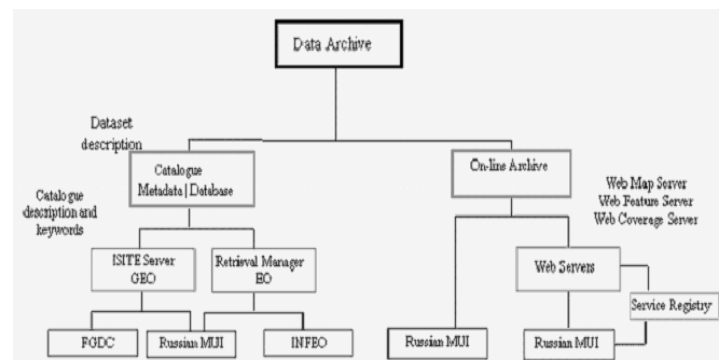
Data Archive

Dataset description

Catalogue Metadata | Database

Catalogue description and keywords

On-line Archive

Web Map Server
Web Feature Server
Web Coverage Server

ISITE Server GEO

Retrieval Manager BO

Web Servers

Service Registry

FGDC

Russian MUI

INFEO

Russian MUI

Russian MUI